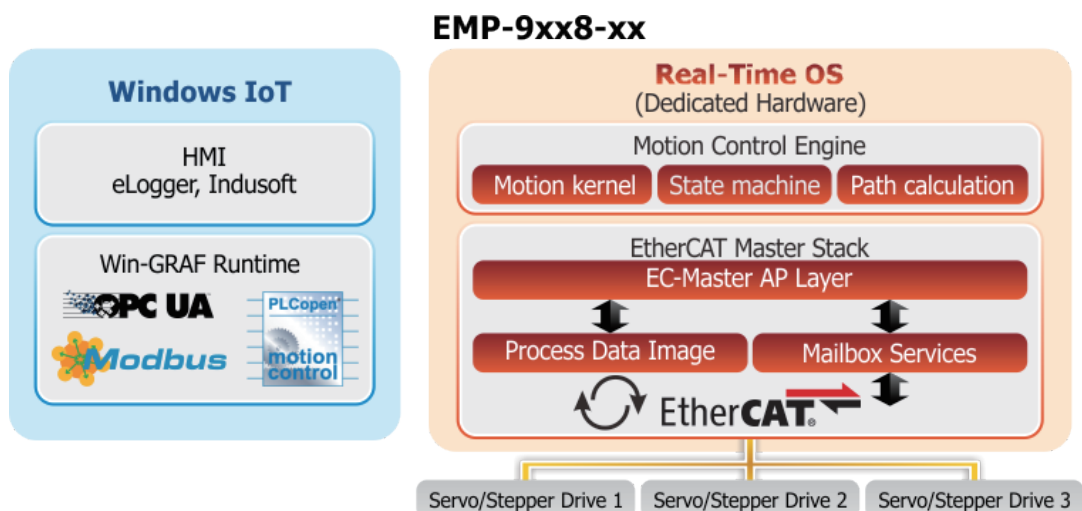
EMP-9xx8-xx

Windows IoT

HMI
eLogger, Indusoft

Win-GRAF Runtime

OPC UA

Modbus

PLCopen

motion control

Real-Time OS
(Dedicated Hardware)

Motion Control Engine

Motion kernel

State machine

Path calculation

EtherCAT Master Stack

EC-Master AP Layer

Process Data Image

Mailbox Services

EtherCAT.

Servo/Stepper Drive 1

Servo/Stepper Drive 2

Servo/Stepper Drive 3